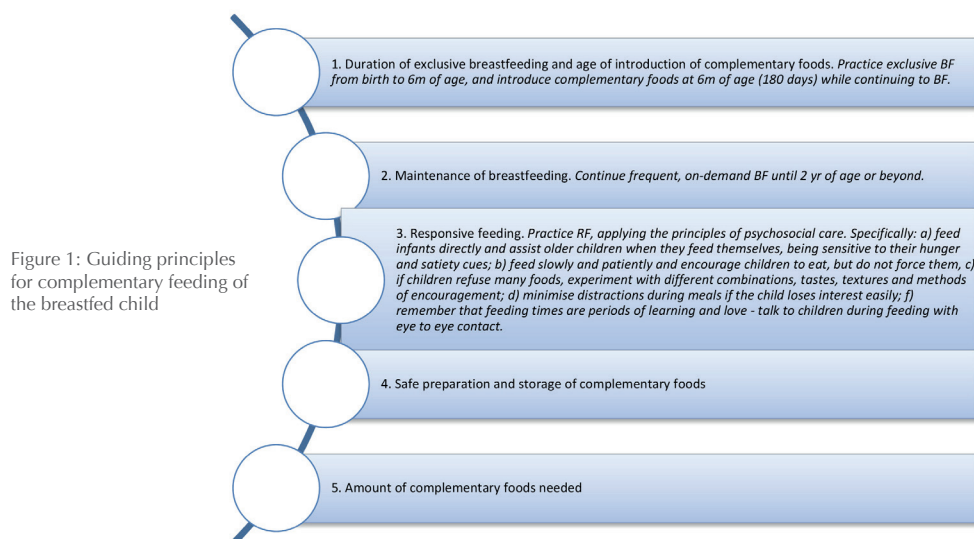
Figure 1: Guiding principles for complementary feeding of the breastfed child

1. Duration of exclusive breastfeeding and age of introduction of complementary foods. *Practice exclusive BF from birth to 6m of age, and introduce complementary foods at 6m of age (180 days) while continuing to BF.*

2. Maintenance of breastfeeding. *Continue frequent, on-demand BF until 2 yr of age or beyond.*

3. Responsive feeding. *Practice RF, applying the principles of psychosocial care. Specifically: a) feed infants directly and assist older children when they feed themselves, being sensitive to their hunger and satiety cues; b) feed slowly and patiently and encourage children to eat, but do not force them, c) if children refuse many foods, experiment with different combinations, tastes, textures and methods of encouragement; d) minimise distractions during meals if the child loses interest easily; f) remember that feeding times are periods of learning and love - talk to children during feeding with eye to eye contact.*

4. Safe preparation and storage of complementary foods

5. Amount of complementary foods needed